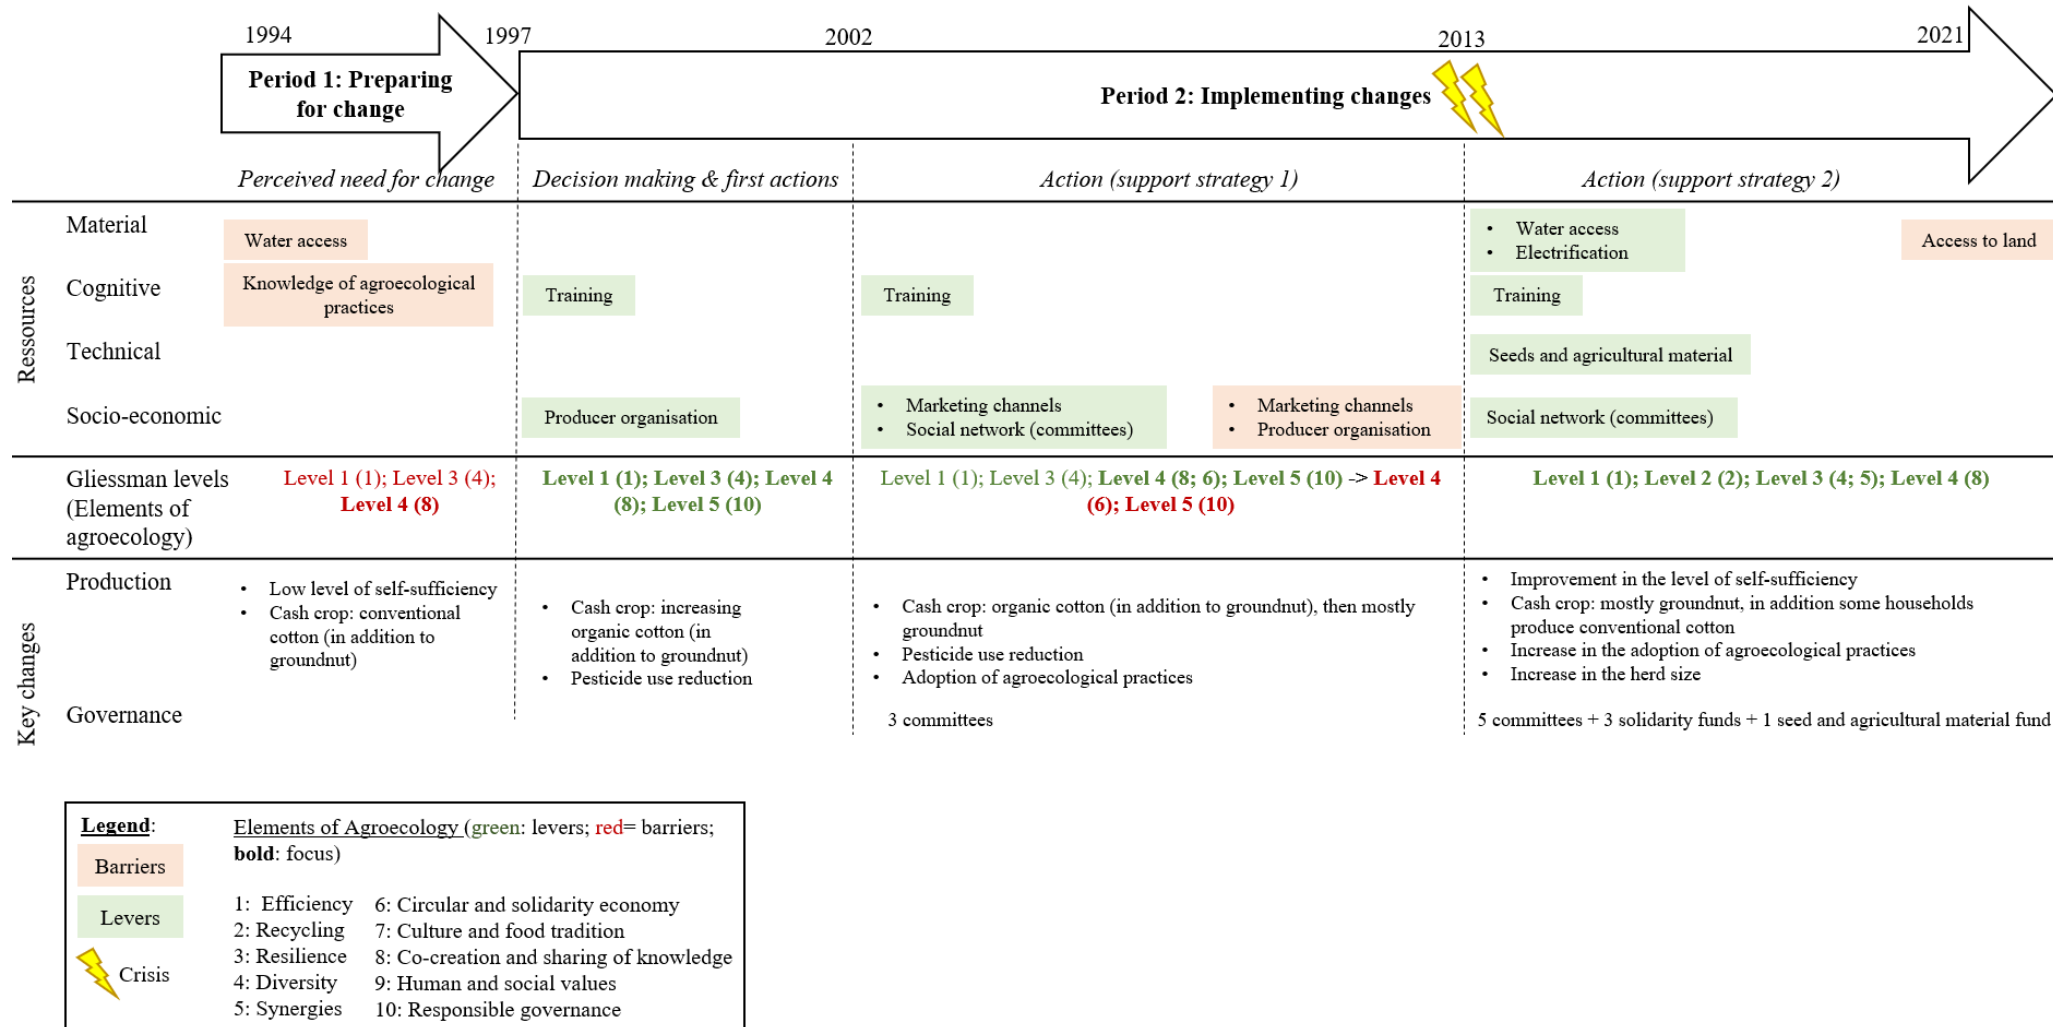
1994 1997 2002 2013 2021

Period 1: Preparing for change

Period 2: Implementing changes

*Perceived need for change* | *Decision making & first actions* | *Action (support strategy 1)* | *Action (support strategy 2)*

Ressources

Material
Water access
• Water access
• Electrification
Access to land

Cognitive
Knowledge of agroecological practices
Training
Training
Training

Technical
Seeds and agricultural material

Socio-economic
Producer organisation
• Marketing channels
• Social network (committees)
• Marketing channels
• Producer organisation
Social network (committees)

Gliessman levels (Elements of agroecology)
Level 1 (1); Level 3 (4); **Level 4 (8)**
**Level 1 (1); Level 3 (4); Level 4 (8); Level 5 (10)**
Level 1 (1); Level 3 (4); **Level 4 (8; 6); Level 5 (10)** -> **Level 4 (6); Level 5 (10)**
**Level 1 (1); Level 2 (2); Level 3 (4; 5); Level 4 (8)**

Key changes

Production
• Low level of self-sufficiency
• Cash crop: conventional cotton (in addition to groundnut)

• Cash crop: increasing organic cotton (in addition to groundnut)
• Pesticide use reduction

• Cash crop: organic cotton (in addition to groundnut), then mostly groundnut
• Pesticide use reduction
• Adoption of agroecological practices

• Improvement in the level of self-sufficiency
• Cash crop: mostly groundnut, in addition some households produce conventional cotton
• Increase in the adoption of agroecological practices
• Increase in the herd size

Governance
3 committees
5 committees + 3 solidarity funds + 1 seed and agricultural material fund

Legend:
Barriers
Levers
Crisis

Elements of Agroecology (green: levers; red= barriers; **bold**: focus)

1: Efficiency
2: Recycling
3: Resilience
4: Diversity
5: Synergies
6: Circular and solidarity economy
7: Culture and food tradition
8: Co-creation and sharing of knowledge
9: Human and social values
10: Responsible governance